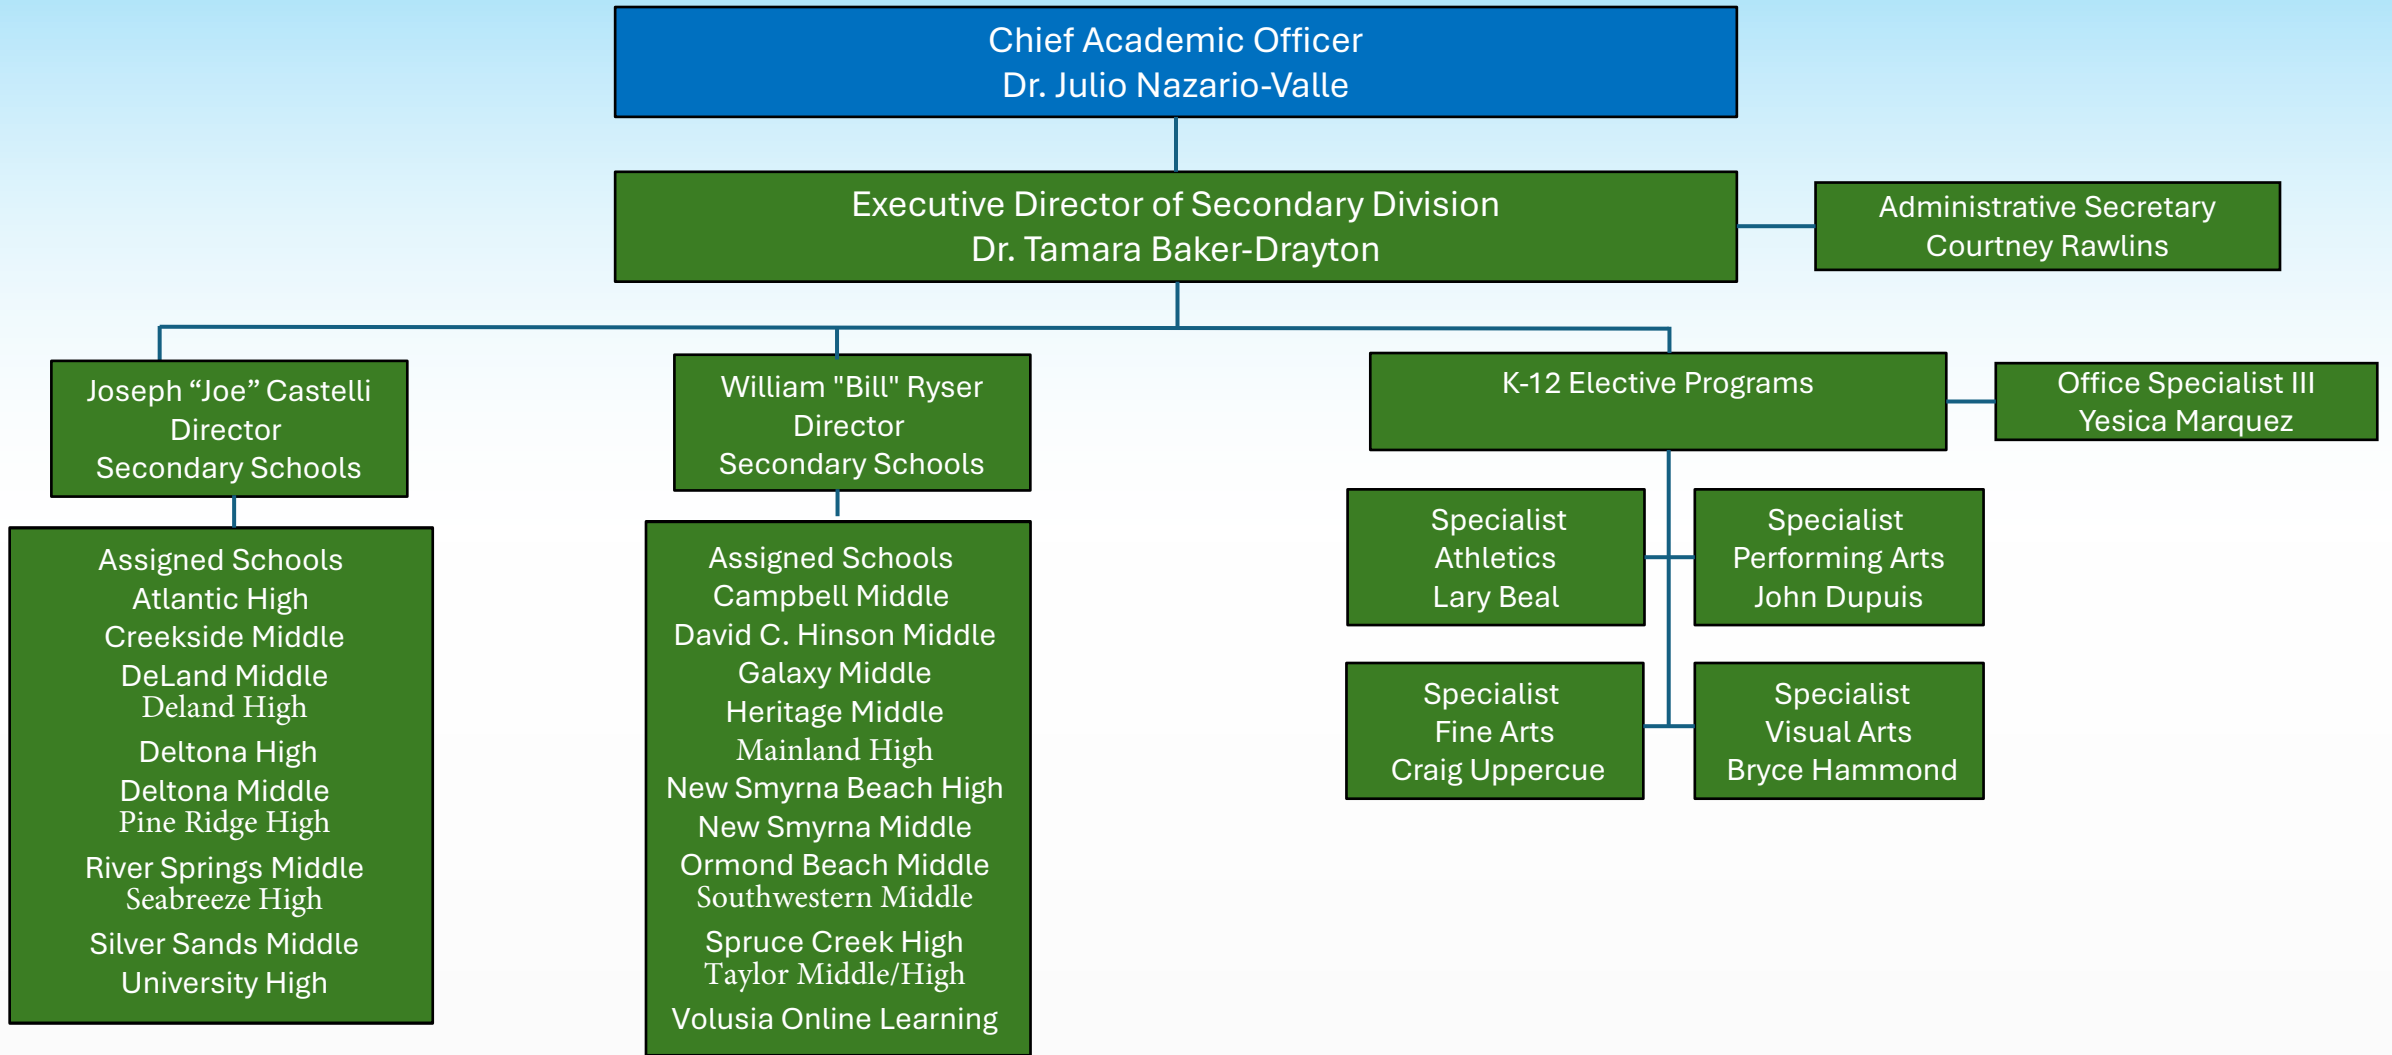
Chief Academic Officer
Dr. Julio Nazario-Valle

Executive Director of Secondary Division
Dr. Tamara Baker-Drayton

Administrative Secretary
Courtney Rawlins

Joseph “Joe” Castelli
Director
Secondary Schools

Assigned Schools
Atlantic High
Creekside Middle
DeLand Middle
Deland High
Deltona High
Deltona Middle
Pine Ridge High
River Springs Middle
Seabreeze High
Silver Sands Middle
University High

William "Bill" Ryser
Director
Secondary Schools

Assigned Schools
Campbell Middle
David C. Hinson Middle
Galaxy Middle
Heritage Middle
Mainland High
New Smyrna Beach High
New Smyrna Middle
Ormond Beach Middle
Southwestern Middle
Spruce Creek High
Taylor Middle/High
Volusia Online Learning

K-12 Elective Programs

Office Specialist III
Yesica Marquez

Specialist
Athletics
Lary Beal

Specialist
Performing Arts
John Dupuis

Specialist
Fine Arts
Craig Uppercue

Specialist
Visual Arts
Bryce Hammond